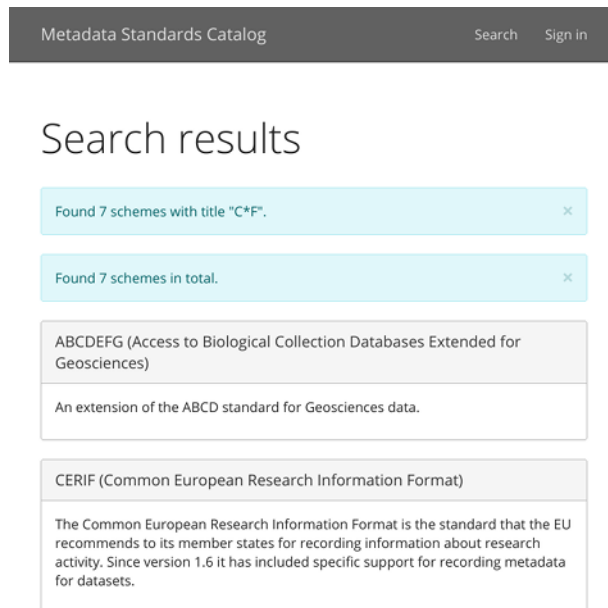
Metadata Standards Catalog

Search

Sign in

Search results

Found 7 schemes with title "C*F".

×

Found 7 schemes in total.

×

ABCDEFG (Access to Biological Collection Databases Extended for Geosciences)

An extension of the ABCD standard for Geosciences data.

CERIF (Common European Research Information Format)

The Common European Research Information Format is the standard that the EU recommends to its member states for recording information about research activity. Since version 1.6 it has included specific support for recording metadata for datasets.